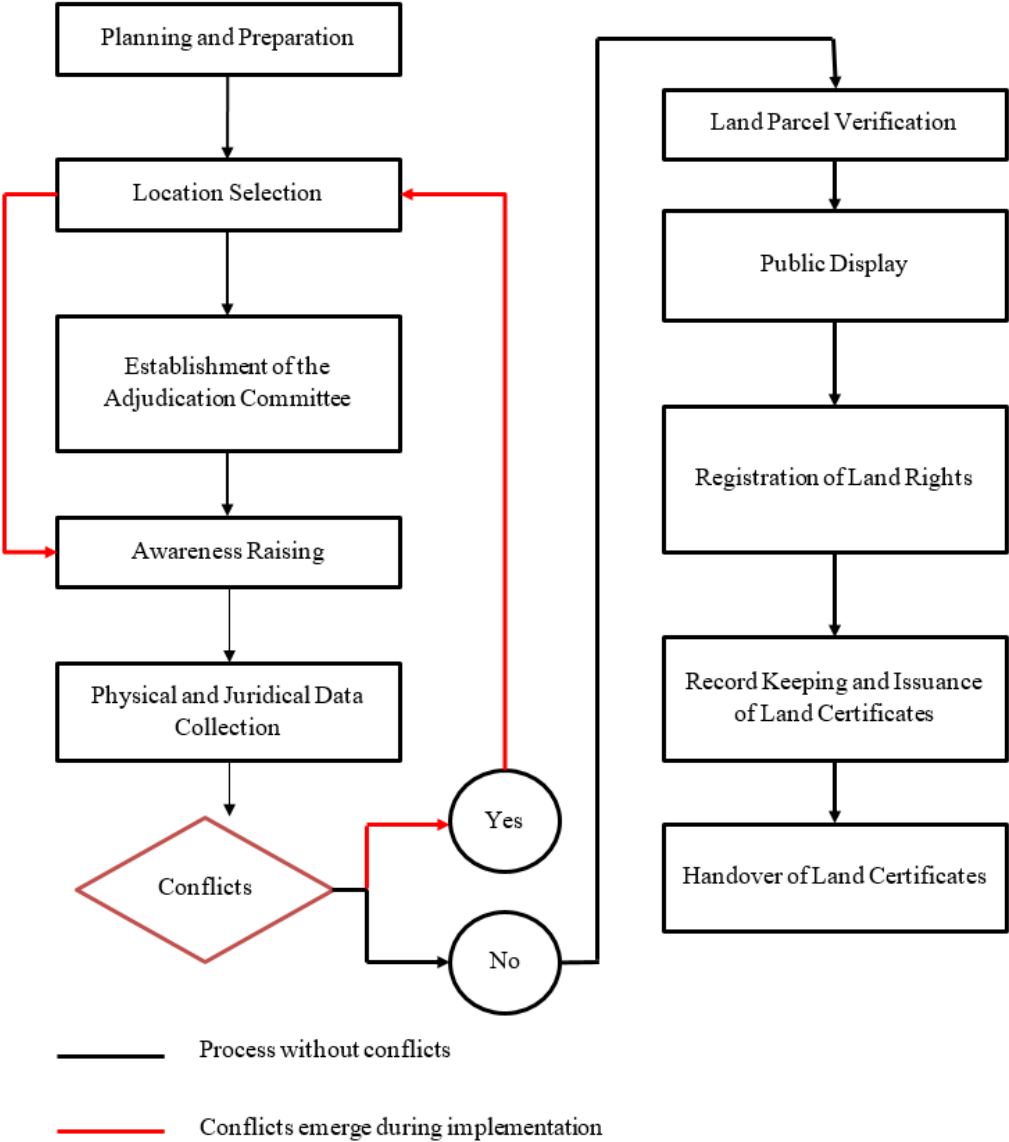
Planning and Preparation

Location Selection

Establishment of the Adjudication Committee

Awareness Raising

Physical and Juridical Data Collection

Conflicts

Yes

No

Land Parcel Verification

Public Display

Registration of Land Rights

Record Keeping and Issuance of Land Certificates

Handover of Land Certificates

Process without conflicts

Conflicts emerge during implementation